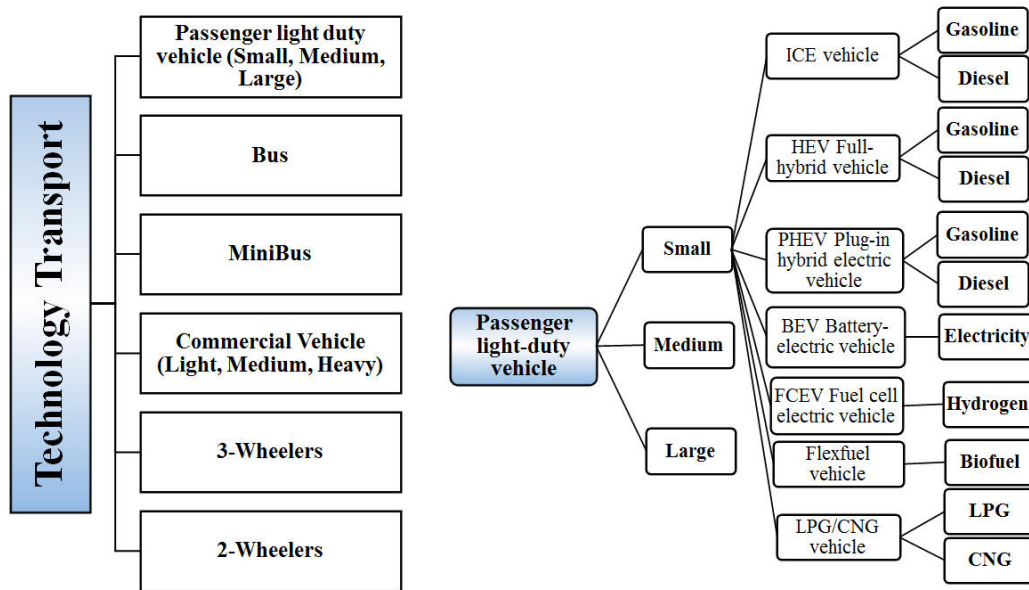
Technology Transport

Passenger light duty vehicle (Small, Medium, Large)

Bus

MiniBus

Commercial Vehicle (Light, Medium, Heavy)

3-Wheelers

2-Wheelers

Passenger light-duty vehicle

Small

Medium

Large

ICE vehicle

Gasoline

Diesel

HEV Full-hybrid vehicle

Gasoline

Diesel

PHEV Plug-in hybrid electric vehicle

Gasoline

Diesel

BEV Battery-electric vehicle

Electricity

FCEV Fuel cell electric vehicle

Hydrogen

Flexfuel vehicle

Biofuel

LPG/CNG vehicle

LPG

CNG